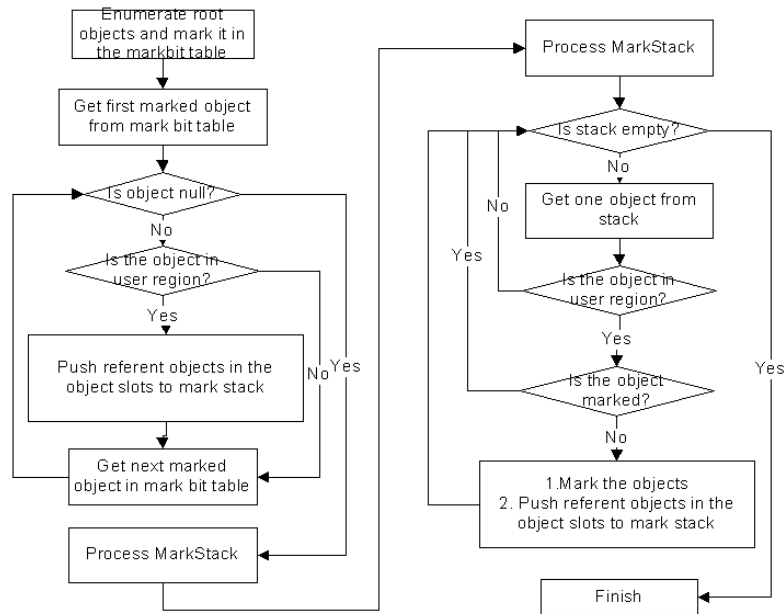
Enumerate root objects and mark it in the markbit table

Get first marked object from mark bit table

Is object null?

No

Is the object in user region?

Yes

Push referent objects in the object slots to mark stack

No

Yes

Get next marked object in mark bit table

Process MarkStack

Process MarkStack

Is stack empty?

No

Get one object from stack

No

Yes

Is the object in user region?

Yes

Is the object marked?

No

1.Mark the objects
2. Push referent objects in the object slots to mark stack

Yes

Finish